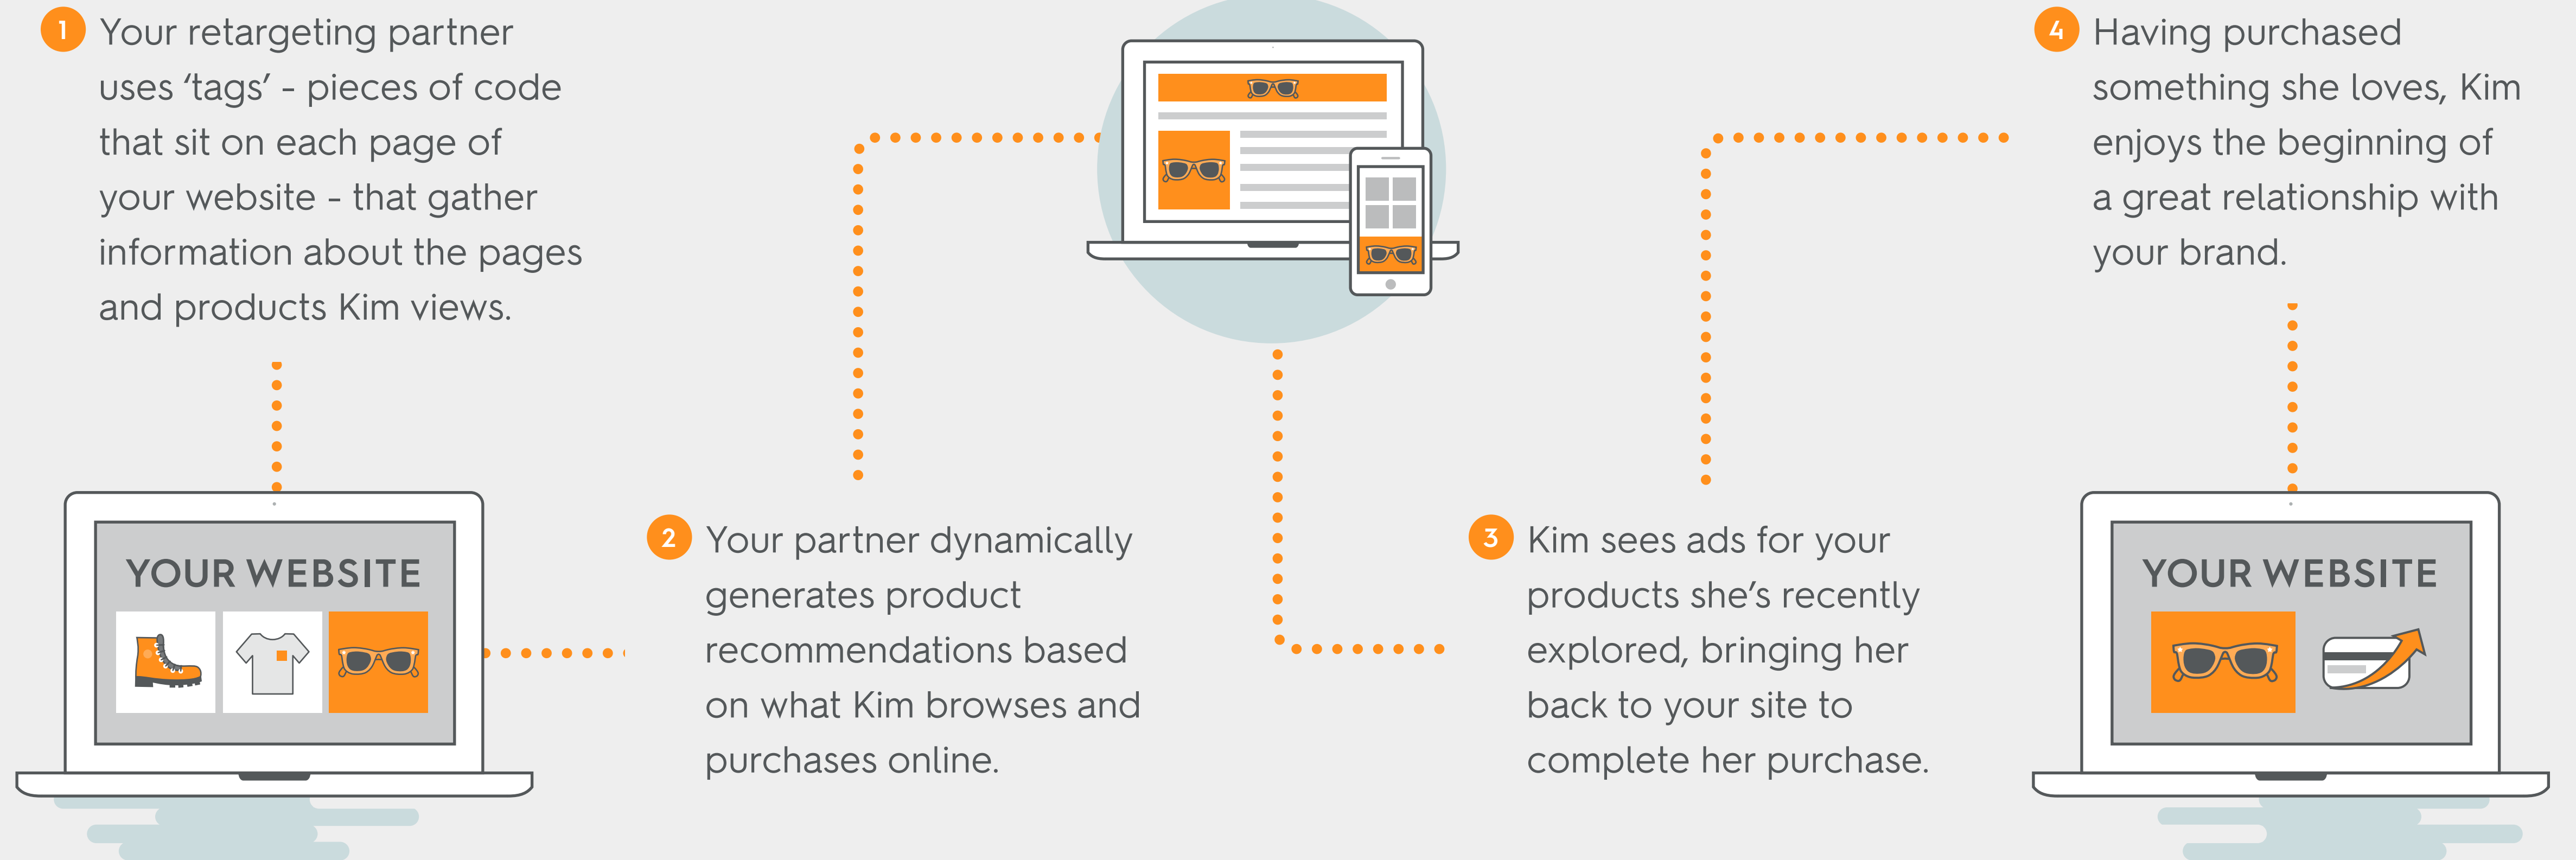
1 Your retargeting partner uses ‘tags’ - pieces of code that sit on each page of your website - that gather information about the pages and products Kim views.

YOUR WEBSITE

2 Your partner dynamically generates product recommendations based on what Kim browses and purchases online.

3 Kim sees ads for your products she’s recently explored, bringing her back to your site to complete her purchase.

4 Having purchased something she loves, Kim enjoys the beginning of a great relationship with your brand.

YOUR WEBSITE